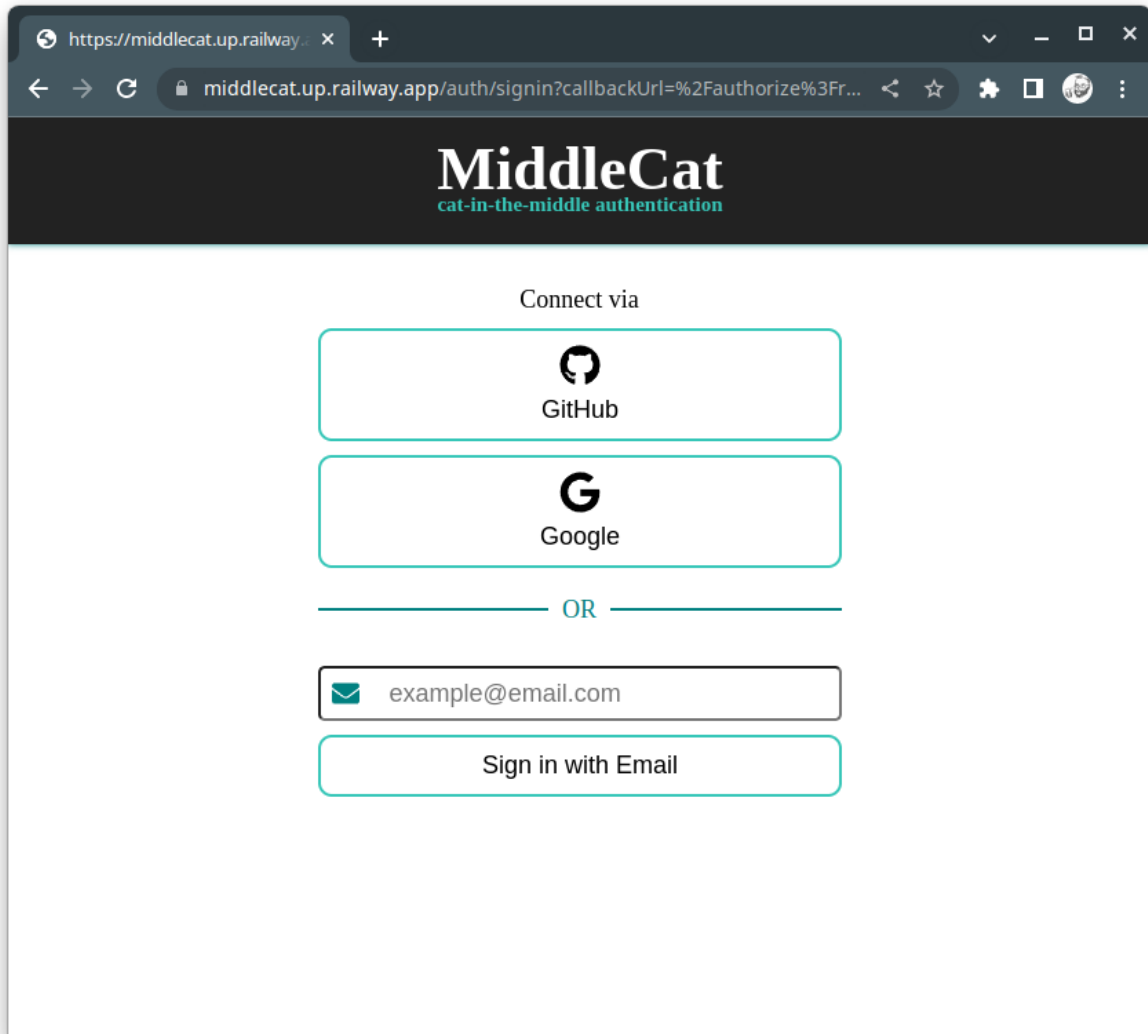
https://middlecat.up.railway.a

middlecat.up.railway.app/auth/signin?callbackUrl=%2Fauthorize%3Fr...

MiddleCat
cat-in-the-middle authentication

Connect via

GitHub

Google

OR

example@email.com

Sign in with Email